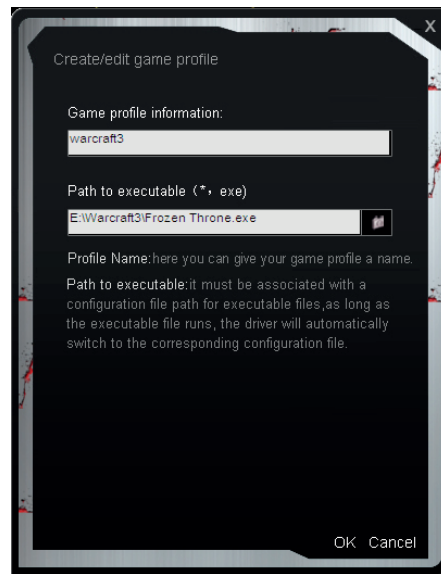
x

Create/edit game profile

Game profile information:

warcraft3

Path to executable（*，exe)

E:\Warcraft3\Frozen Throne.exe

Profile Name:here you can give your game profile a name.

Path to executable:it must be associated with a configuration file path for executable files,as long as the executable file runs, the driver will automatically switch to the corresponding configuration file.

OK Cancel